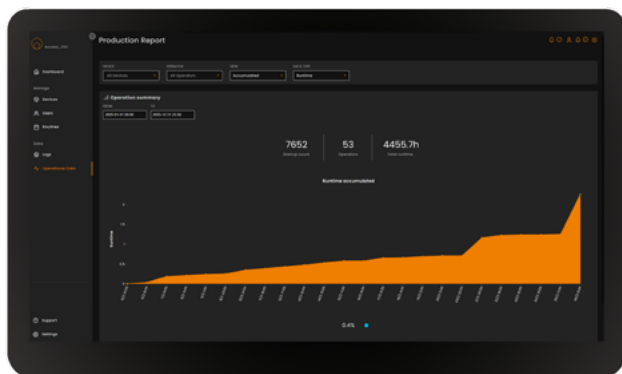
Production Report

Dashboard
Devices
Users
Routines
Logs
Operational data
Support
Settings

All Devices
All Operators
Accumulated
Runtime

Operation summary

7652
53
4455.7h

Runtime accumulated

Runtime

0.4%